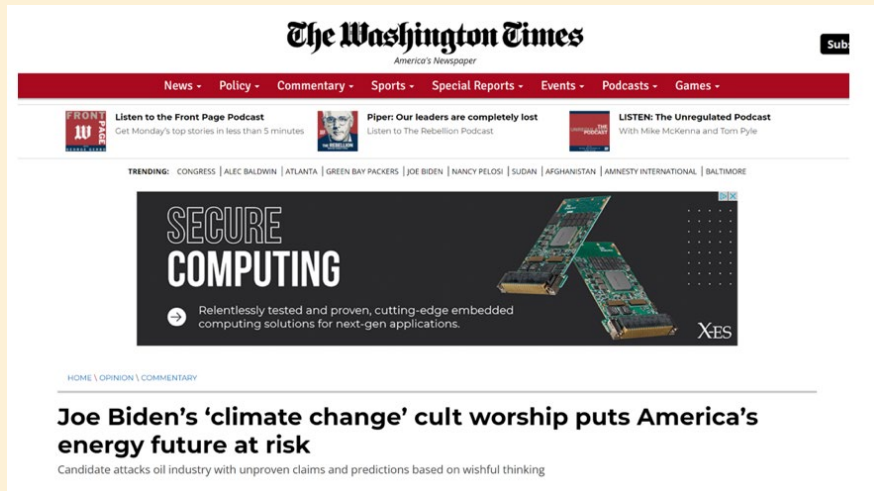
The Washington Times
America's Newspaper

Subs

News ▾ Policy ▾ Commentary ▾ Sports ▾ Special Reports ▾ Events ▾ Podcasts ▾ Games ▾

FRONT PAGE W
Listen to the Front Page Podcast
Get Monday's top stories in less than 5 minutes

THE REBELLION
Piper: Our leaders are completely lost
Listen to The Rebellion Podcast

THE PODCAST
LISTEN: The Unregulated Podcast
With Mike McKenna and Tom Pyle

TRENDING: CONGRESS | ALEC BALDWIN | ATLANTA | GREEN BAY PACKERS | JOE BIDEN | NANCY PELOSI | SUDAN | AFGHANISTAN | AMNESTY INTERNATIONAL | BALTIMORE

SECURE
COMPUTING
Relentlessly tested and proven, cutting-edge embedded computing solutions for next-gen applications.
X-ES

HOME \ OPINION \ COMMENTARY

Joe Biden's 'climate change' cult worship puts America's energy future at risk

Candidate attacks oil industry with unproven claims and predictions based on wishful thinking